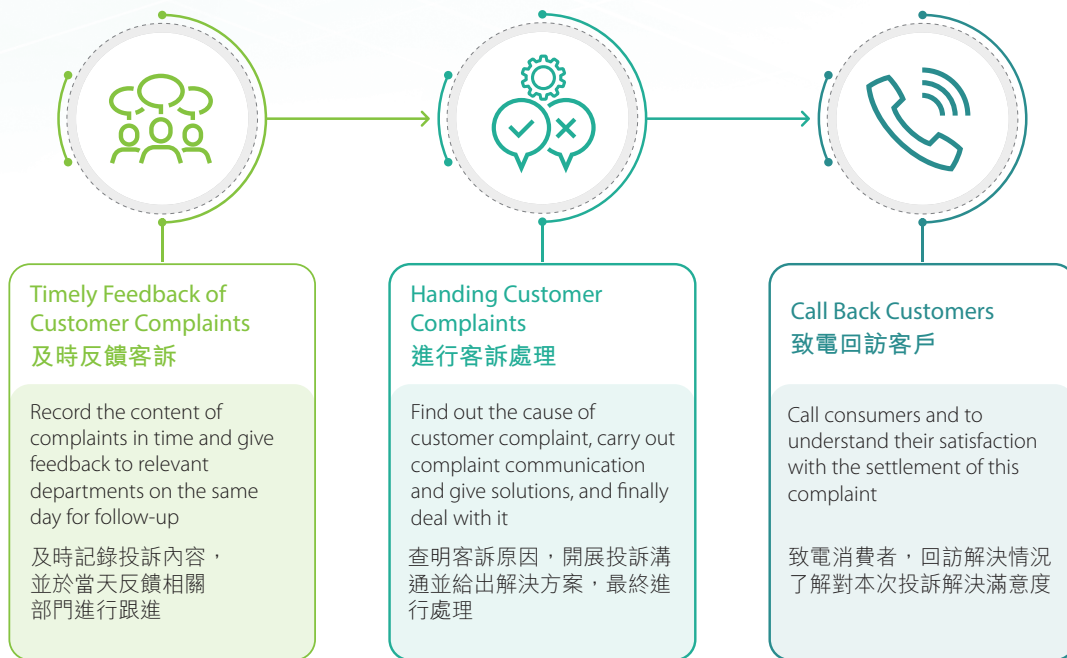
Timely Feedback of Customer Complaints
及時反饋客訴

Record the content of complaints in time and give feedback to relevant departments on the same day for follow-up

及時記錄投訴內容，並於當天反饋相關部門進行跟進

Handing Customer Complaints
進行客訴處理

Find out the cause of customer complaint, carry out complaint communication and give solutions, and finally deal with it

查明客訴原因，開展投訴溝通並給出解決方案，最終進行處理

Call Back Customers
致電回訪客戶

Call consumers and to understand their satisfaction with the settlement of this complaint

致電消費者，回訪解決情況了解對本次投訴解決滿意度